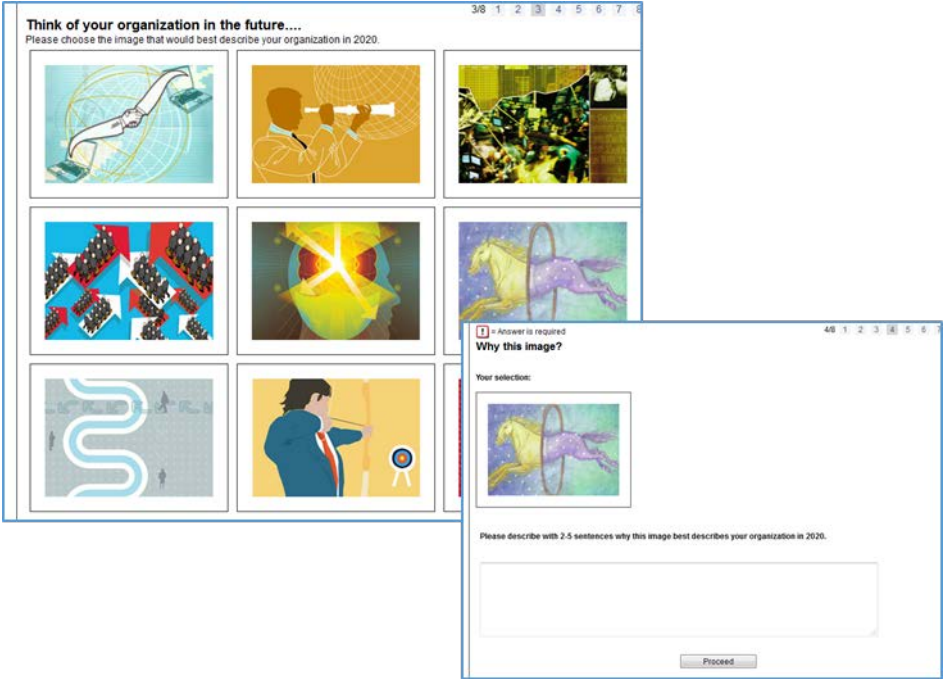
3/8 1 2 3 4 5 6 7 8

Think of your organization in the future....

Please choose the image that would best describe your organization in 2020.

! = Answer is required

4/8 1 2 3 4 5 6 7

Why this image?

Your selection:

Please describe with 2-5 sentences why this image best describes your organization in 2020.

Proceed